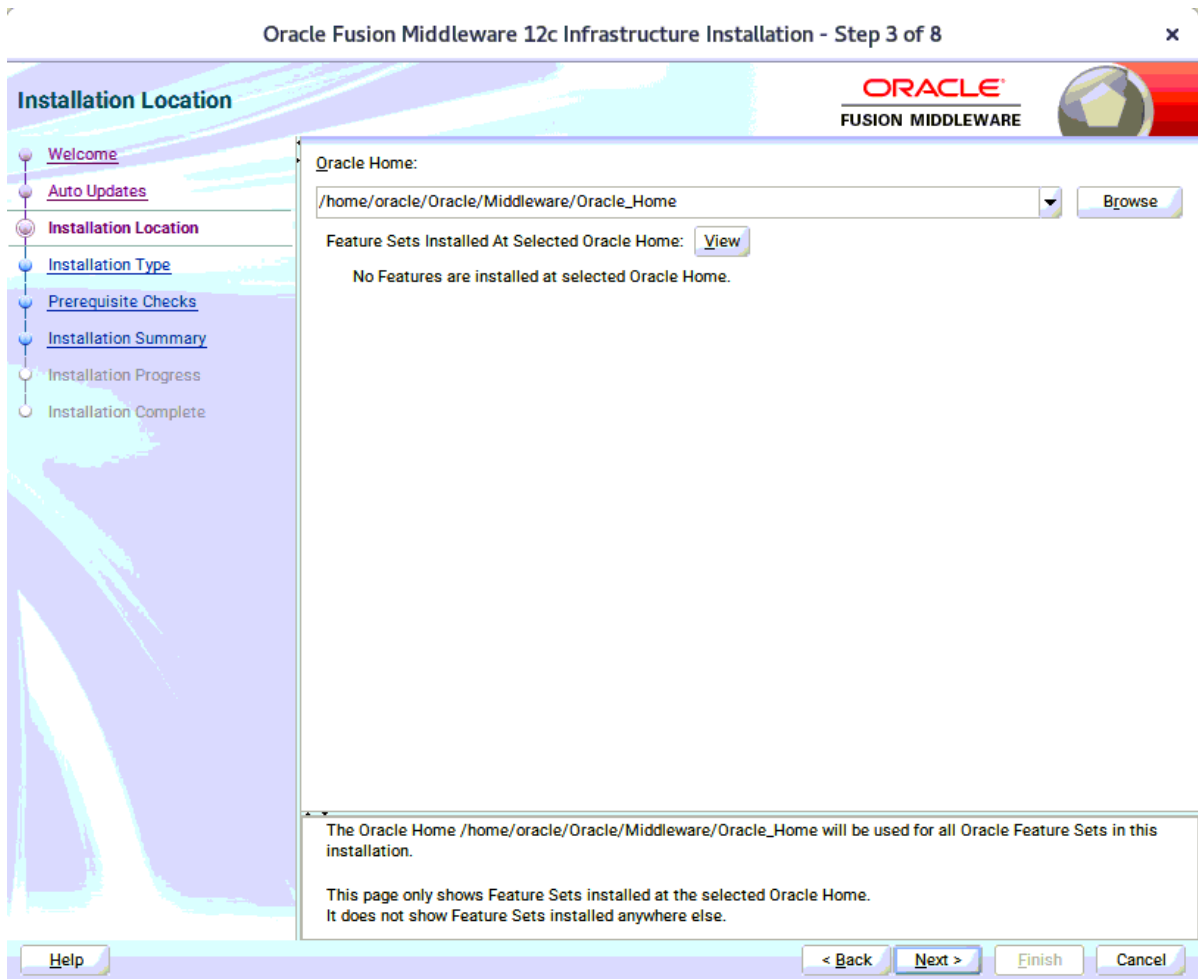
Oracle Fusion Middleware 12c Infrastructure Installation - Step 3 of 8

×

Installation Location

ORACLE
FUSION MIDDLEWARE

Welcome
Auto Updates
Installation Location
Installation Type
Prerequisite Checks
Installation Summary
Installation Progress
Installation Complete

Oracle Home:

/home/oracle/Oracle/Middleware/Oracle_Home

Browse

Feature Sets Installed At Selected Oracle Home: View

No Features are installed at selected Oracle Home.

The Oracle Home /home/oracle/Oracle/Middleware/Oracle_Home will be used for all Oracle Feature Sets in this installation.

This page only shows Feature Sets installed at the selected Oracle Home.
It does not show Feature Sets installed anywhere else.

Help

< Back

Next >

Finish

Cancel